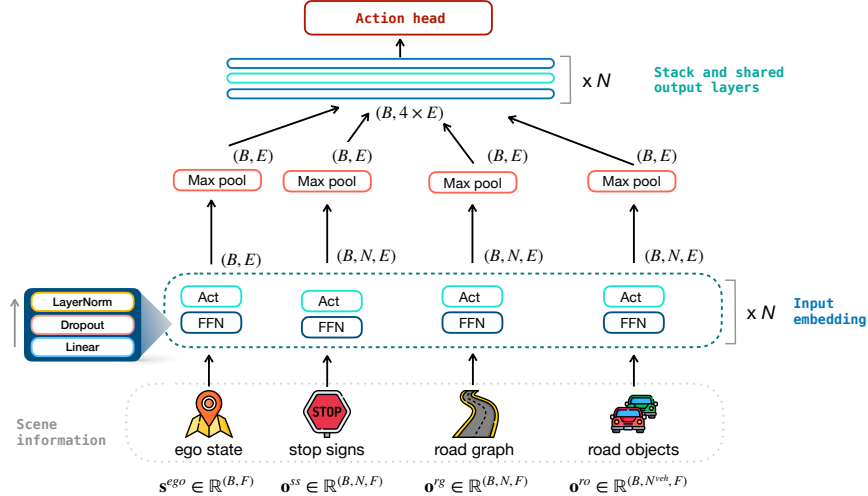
Action head

x $N$

Stack and shared output layers

$(B, 4 \times E)$

$(B, E)$ $(B, E)$ $(B, E)$ $(B, E)$

Max pool Max pool Max pool Max pool

$(B, E)$ $(B, N, E)$ $(B, N, E)$ $(B, N, E)$

LayerNorm
Dropout
Linear

Act Act Act Act
FFN FFN FFN FFN

x $N$

Input embedding

STOP

Scene information

ego state stop signs road graph road objects

$\mathbf{s}^{ego} \in \mathbb{R}^{(B,F)}$ $\mathbf{o}^{ss} \in \mathbb{R}^{(B,N,F)}$ $\mathbf{o}^{rg} \in \mathbb{R}^{(B,N,F)}$ $\mathbf{o}^{ro} \in \mathbb{R}^{(B,N^{veh},F)}$